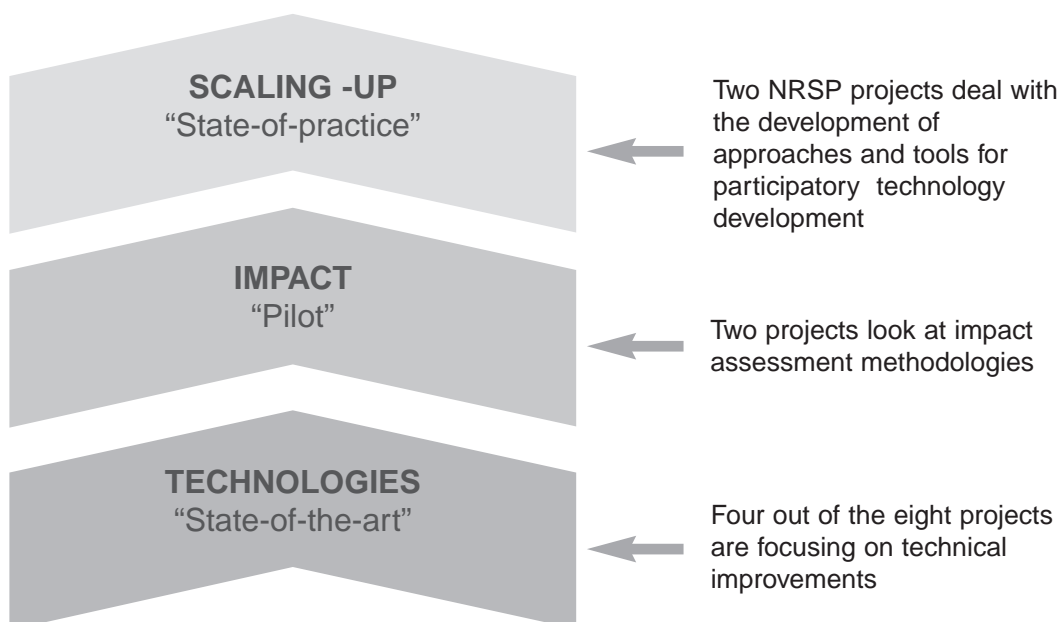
SCALING -UP
“State-of-practice”

Two NRSP projects deal with the development of approaches and tools for participatory technology development

IMPACT
“Pilot”

Two projects look at impact assessment methodologies

TECHNOLOGIES
“State-of-the-art”

Four out of the eight projects are focusing on technical improvements